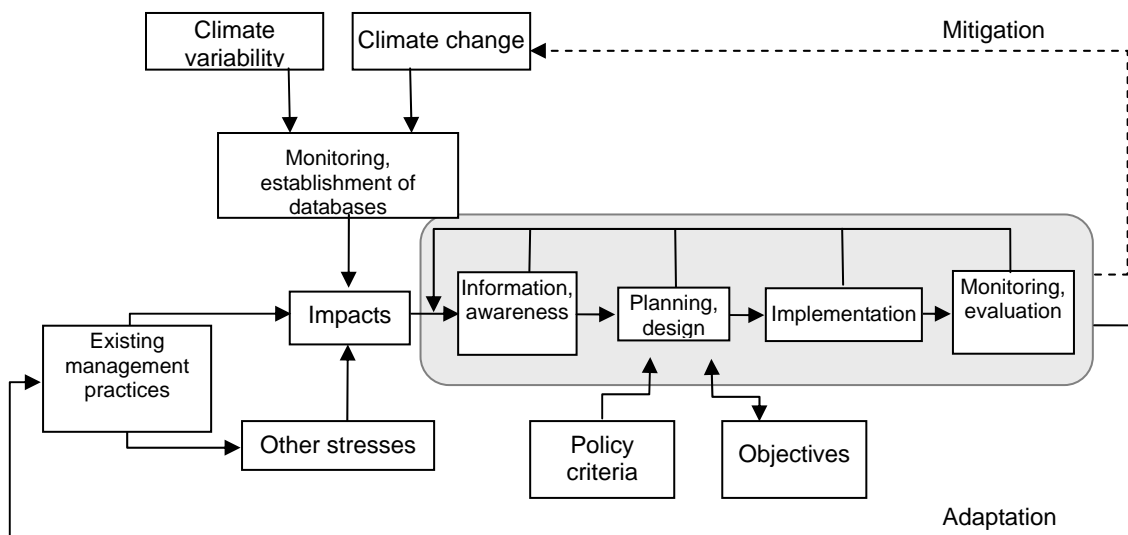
Climate variability

Climate change

Mitigation

Monitoring, establishment of databases

Existing management practices

Impacts

Information, awareness

Planning, design

Implementation

Monitoring, evaluation

Other stresses

Policy criteria

Objectives

Adaptation